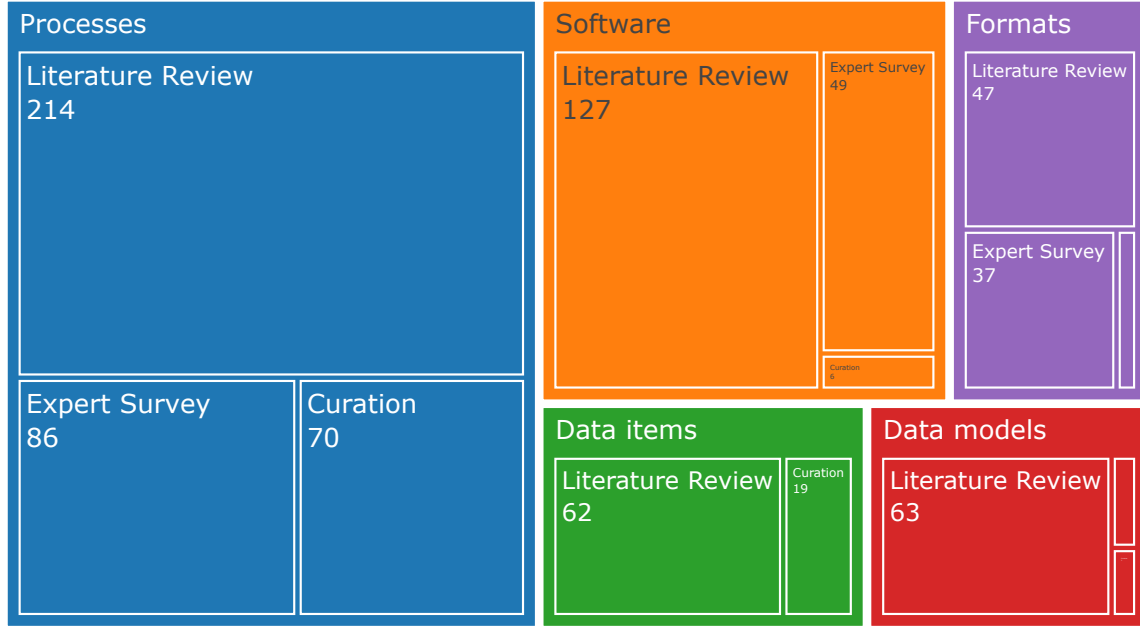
Processes

Literature Review
214

Expert Survey
86

Curation
70

Software

Literature Review
127

Expert Survey
49

Curation
6

Formats

Literature Review
47

Expert Survey
37

Data items

Literature Review
62

Curation
19

Data models

Literature Review
63